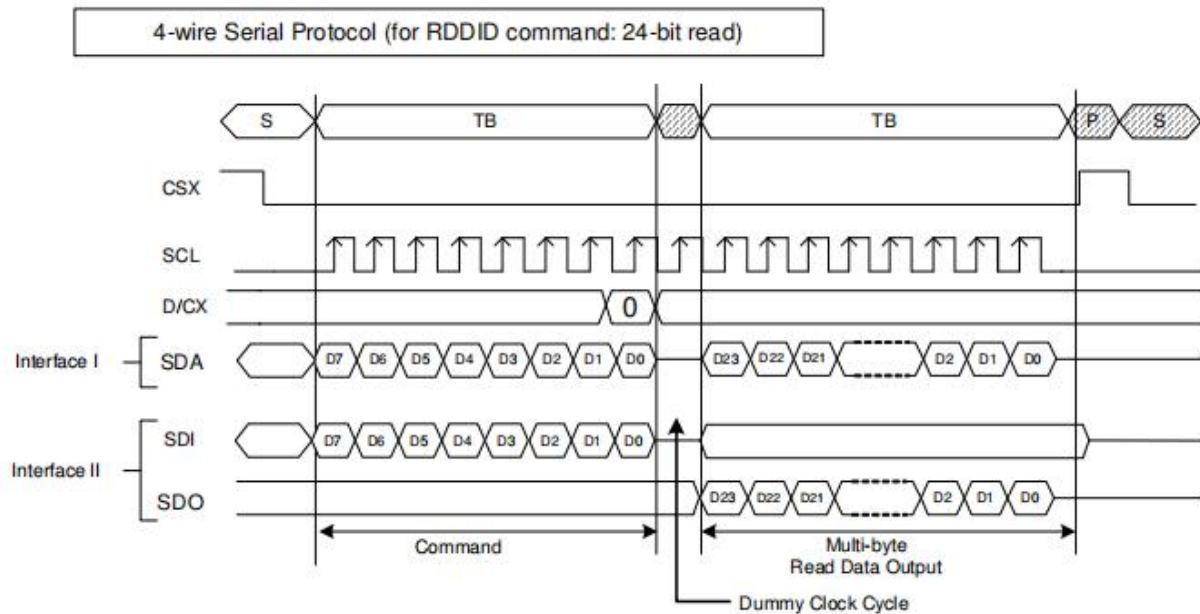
4-wire Serial Protocol (for RDDID command: 24-bit read)

S
TB
TB
P
S

CSX

SCL

D/CX
0

Interface I
SDA
D7 D6 D5 D4 D3 D2 D1 D0
D23 D22 D21 D2 D1 D0

Interface II
SDI
D7 D6 D5 D4 D3 D2 D1 D0
SDO
D23 D22 D21 D2 D1 D0

Command

Multi-byte Read Data Output

Dummy Clock Cycle